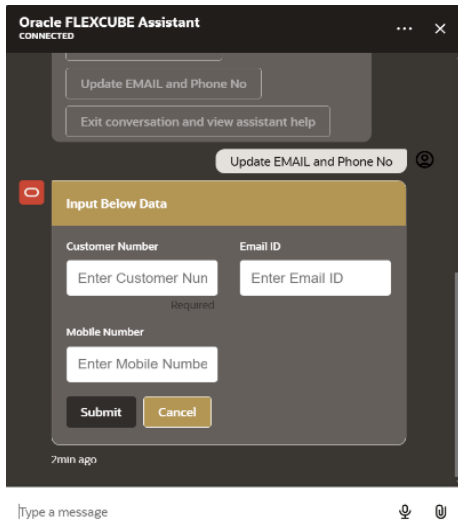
Oracle FLEXCUBE Assistant
CONNECTED

Update EMAIL and Phone No

Exit conversation and view assistant help

Update EMAIL and Phone No

Input Below Data

Customer Number

Enter Customer Nun

Required

Email ID

Enter Email ID

Mobile Number

Enter Mobile Numbe

Submit

Cancel

2min ago

Type a message